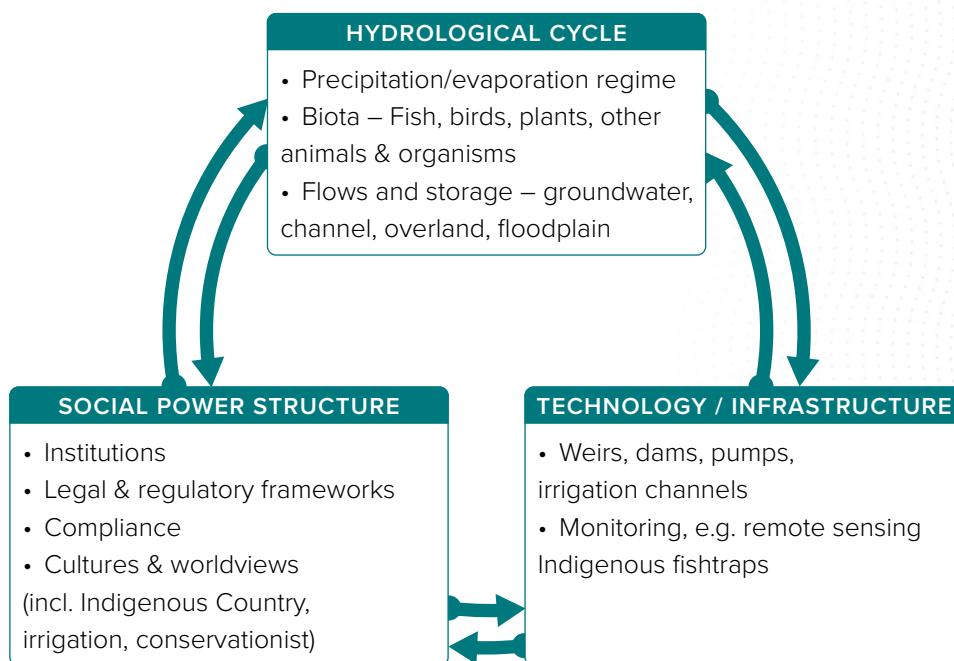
HYDROLOGICAL CYCLE

• Precipitation/evaporation regime
• Biota – Fish, birds, plants, other animals & organisms
• Flows and storage – groundwater, channel, overland, floodplain

SOCIAL POWER STRUCTURE

• Institutions
• Legal & regulatory frameworks
• Compliance
• Cultures & worldviews (incl. Indigenous Country, irrigation, conservationist)

TECHNOLOGY / INFRASTRUCTURE

• Weirs, dams, pumps, irrigation channels
• Monitoring, e.g. remote sensing Indigenous fishtraps